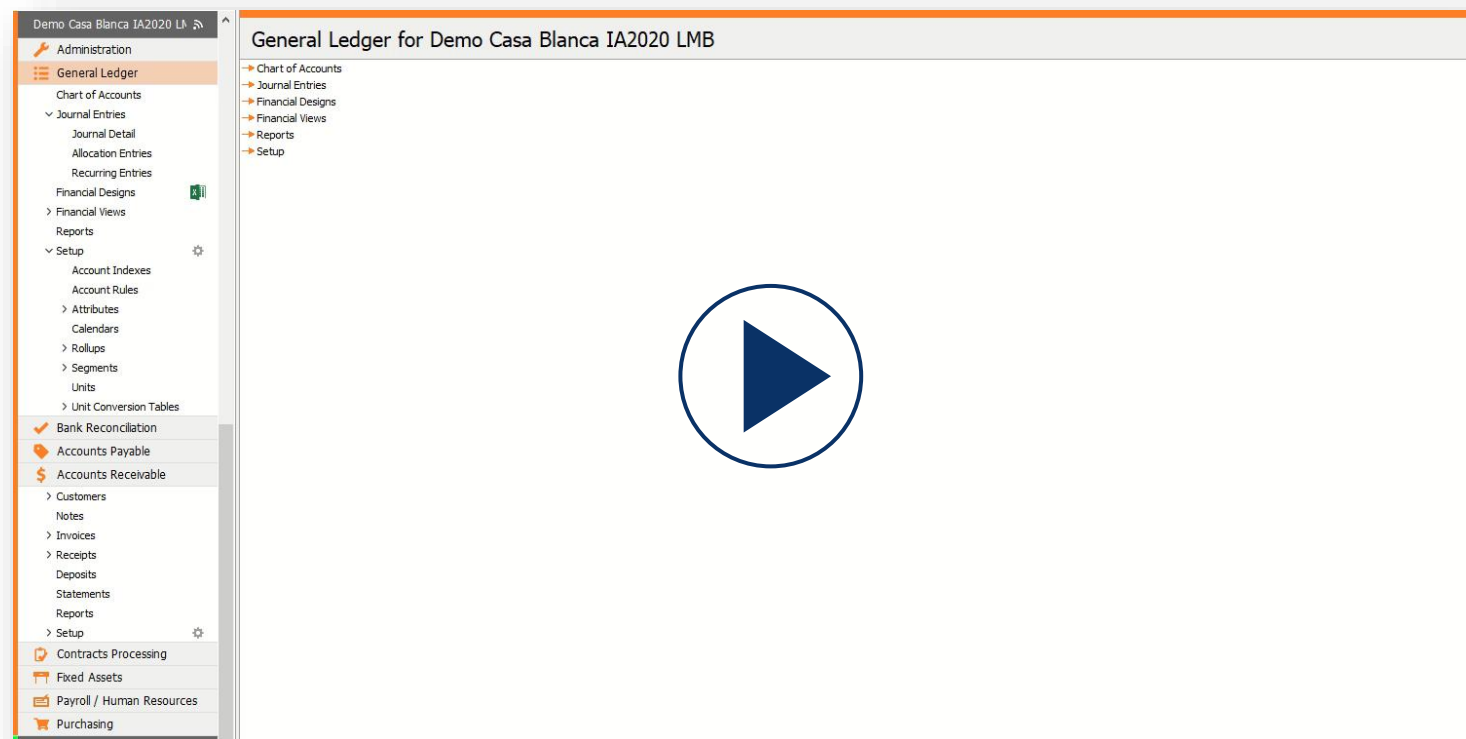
Demo Casa Blanca IA2020 LN

Administration

General Ledger

Chart of Accounts

Journal Entries

Journal Detail

Allocation Entries

Recurring Entries

Financial Designs

Financial Views

Reports

Setup

Account Indexes

Account Rules

Attributes

Calendars

Rollups

Segments

Units

Unit Conversion Tables

Bank Reconciliation

Accounts Payable

Accounts Receivable

Customers

Notes

Invoices

Receipts

Deposits

Statements

Reports

Setup

Contracts Processing

Fixed Assets

Payroll / Human Resources

Purchasing

General Ledger for Demo Casa Blanca IA2020 LMB

Chart of Accounts

Journal Entries

Financial Designs

Financial Views

Reports

Setup